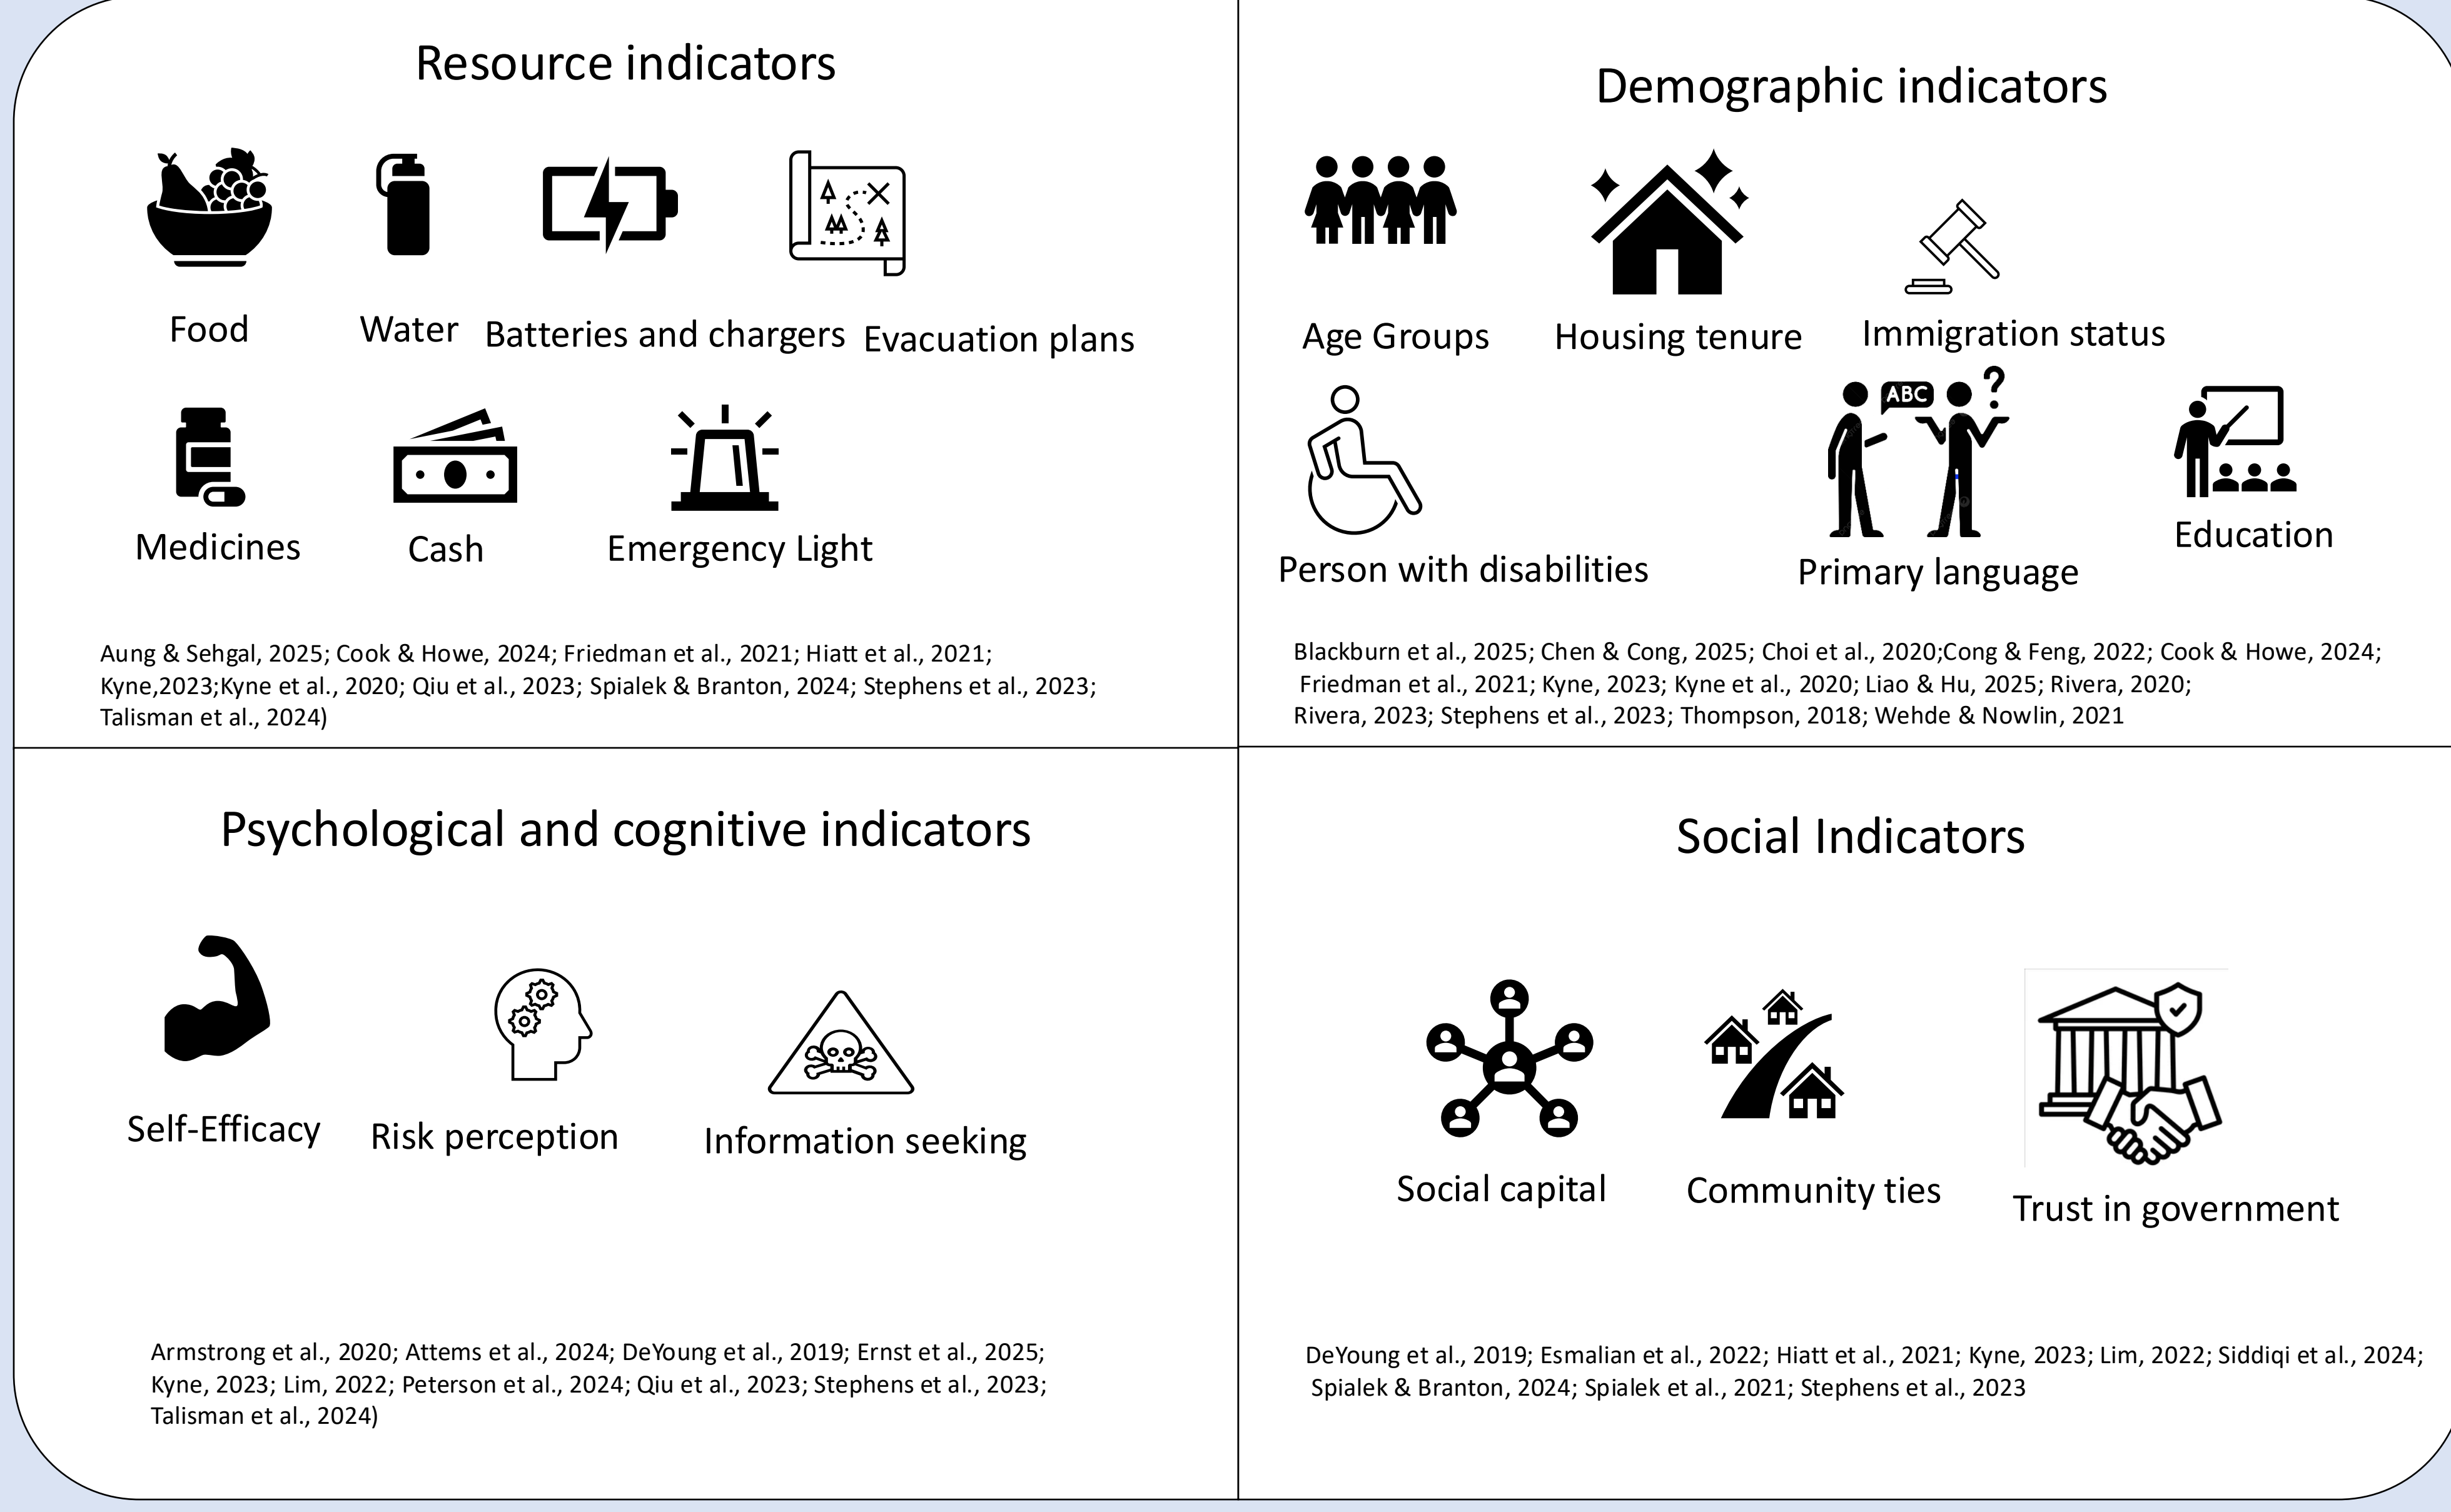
Resource indicators

Food Water Batteries and chargers Evacuation plans

Medicines Cash Emergency Light

Aung & Sehgal, 2025; Cook & Howe, 2024; Friedman et al., 2021; Hiatt et al., 2021; Kyne,2023;Kyne et al., 2020; Qiu et al., 2023; Spialek & Branton, 2024; Stephens et al., 2023; Talisman et al., 2024)

Demographic indicators

Age Groups Housing tenure Immigration status

ABC

Person with disabilities Primary language Education

Blackburn et al., 2025; Chen & Cong, 2025; Choi et al., 2020;Cong & Feng, 2022; Cook & Howe, 2024; Friedman et al., 2021; Kyne, 2023; Kyne et al., 2020; Liao & Hu, 2025; Rivera, 2020; Rivera, 2023; Stephens et al., 2023; Thompson, 2018; Wehde & Nowlin, 2021

Psychological and cognitive indicators

Self-Efficacy Risk perception Information seeking

Armstrong et al., 2020; Attems et al., 2024; DeYoung et al., 2019; Ernst et al., 2025; Kyne, 2023; Lim, 2022; Peterson et al., 2024; Qiu et al., 2023; Stephens et al., 2023; Talisman et al., 2024)

Social Indicators

Social capital Community ties Trust in government

DeYoung et al., 2019; Esmalian et al., 2022; Hiatt et al., 2021; Kyne, 2023; Lim, 2022; Siddiqi et al., 2024; Spialek & Branton, 2024; Spialek et al., 2021; Stephens et al., 2023